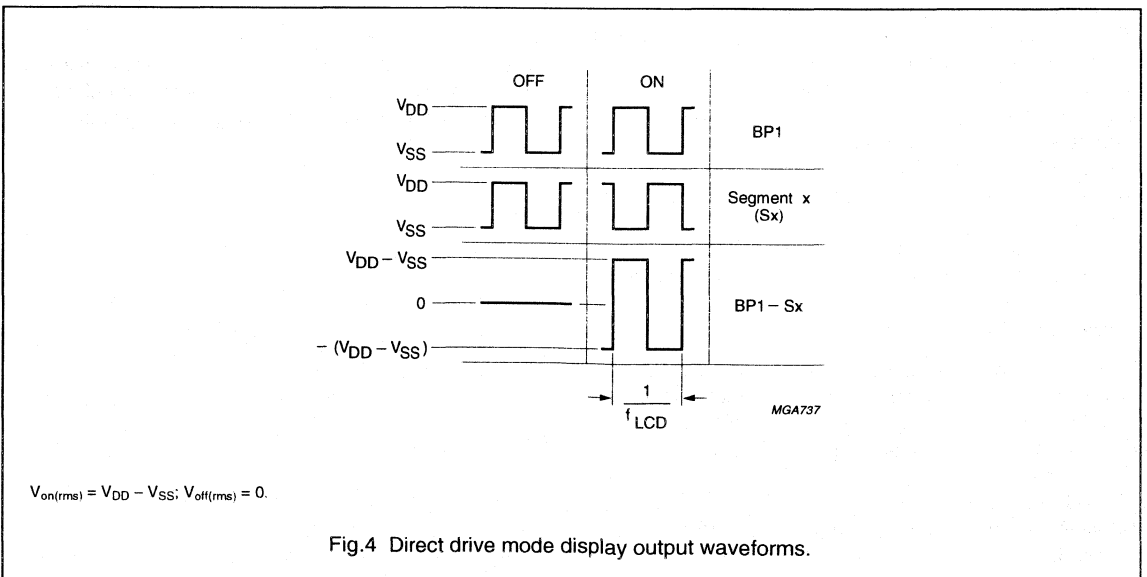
OFF

ON

$V_{DD}$

$V_{SS}$

BP1

$V_{DD}$

$V_{SS}$

Segment x (Sx)

$V_{DD} - V_{SS}$

0

BP1 − Sx

$-(V_{DD} - V_{SS})$

$\frac{1}{f_{LCD}}$

MGA737

$V_{on(rms)} = V_{DD} - V_{SS}$; $V_{off(rms)} = 0$.

Fig.4 Direct drive mode display output waveforms.